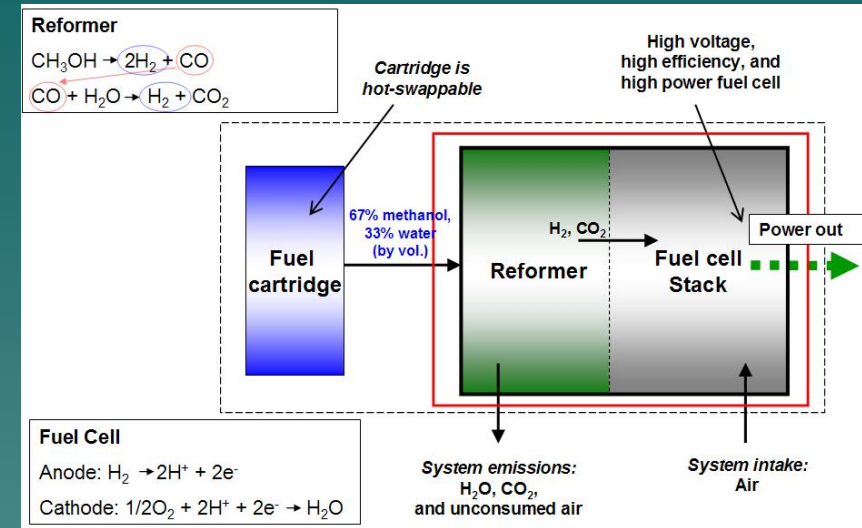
Reformer

$CH_3OH \rightarrow 2H_2 + CO$

$CO + H_2O \rightarrow H_2 + CO_2$

Cartridge is hot-swappable

High voltage, high efficiency, and high power fuel cell

67% methanol, 33% water (by vol.)

$H_2$, $CO_2$

Power out

Fuel cartridge

Reformer

Fuel cell Stack

Fuel Cell

Anode: $H_2 \rightarrow 2H^+ + 2e^-$

Cathode: $1/2O_2 + 2H^+ + 2e^- \rightarrow H_2O$

System emissions: $H_2O$, $CO_2$, and unconsumed air

System intake: Air